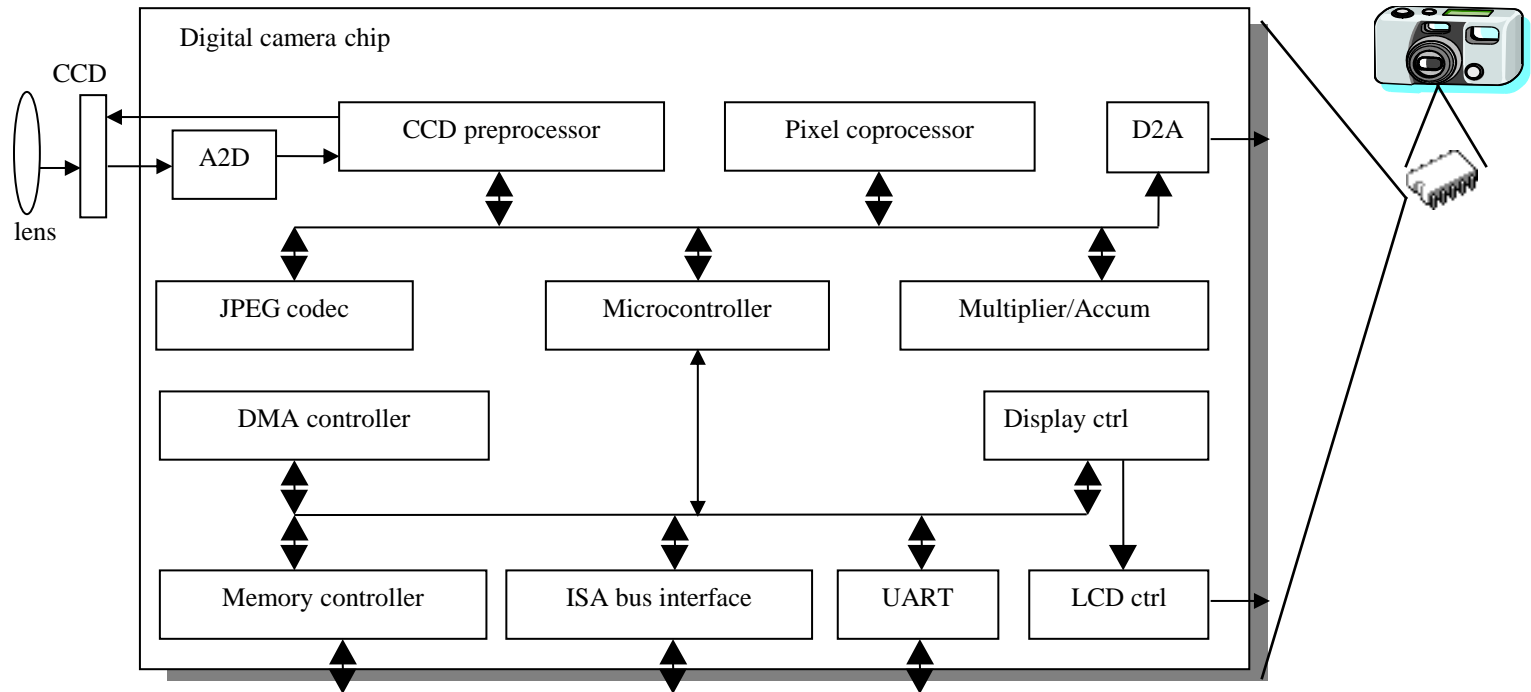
Digital camera chip

CCD

lens

A2D

CCD preprocessor

Pixel coprocessor

D2A

JPEG codec

Microcontroller

Multiplier/Accum

DMA controller

Display ctrl

Memory controller

ISA bus interface

UART

LCD ctrl